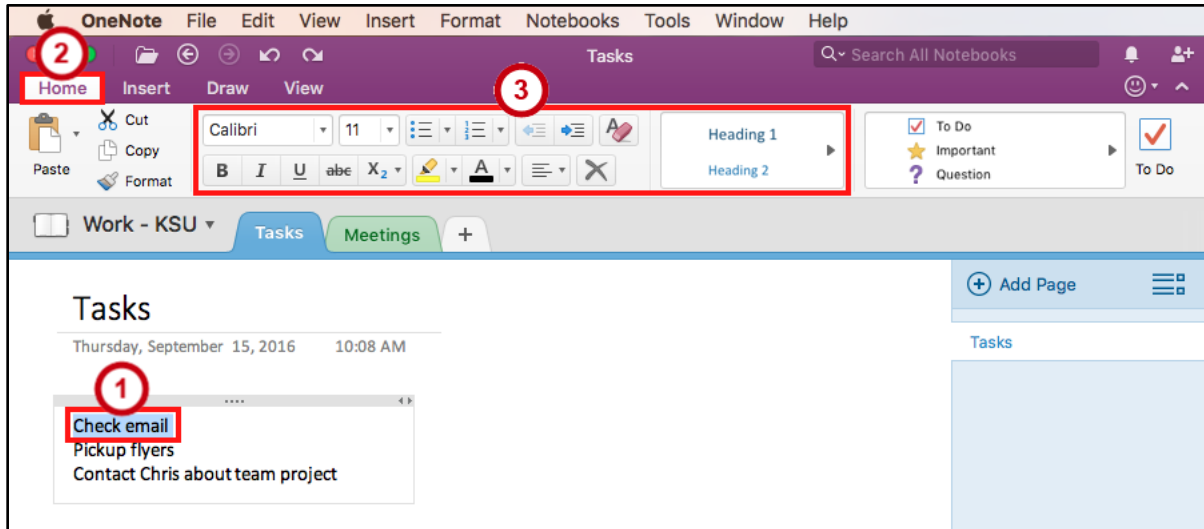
OneNote File Edit View Insert Format Notebooks Tools Window Help

2

Tasks

Search All Notebooks

Home Insert Draw View

3

Paste Cut Copy Format

Calibri 11

B I U abc $X_2$ A

Heading 1
Heading 2

To Do
Important
Question

To Do

Work - KSU Tasks Meetings +

Tasks
Thursday, September 15, 2016 10:08 AM

1

Check email
Pickup flyers
Contact Chris about team project

Add Page

Tasks